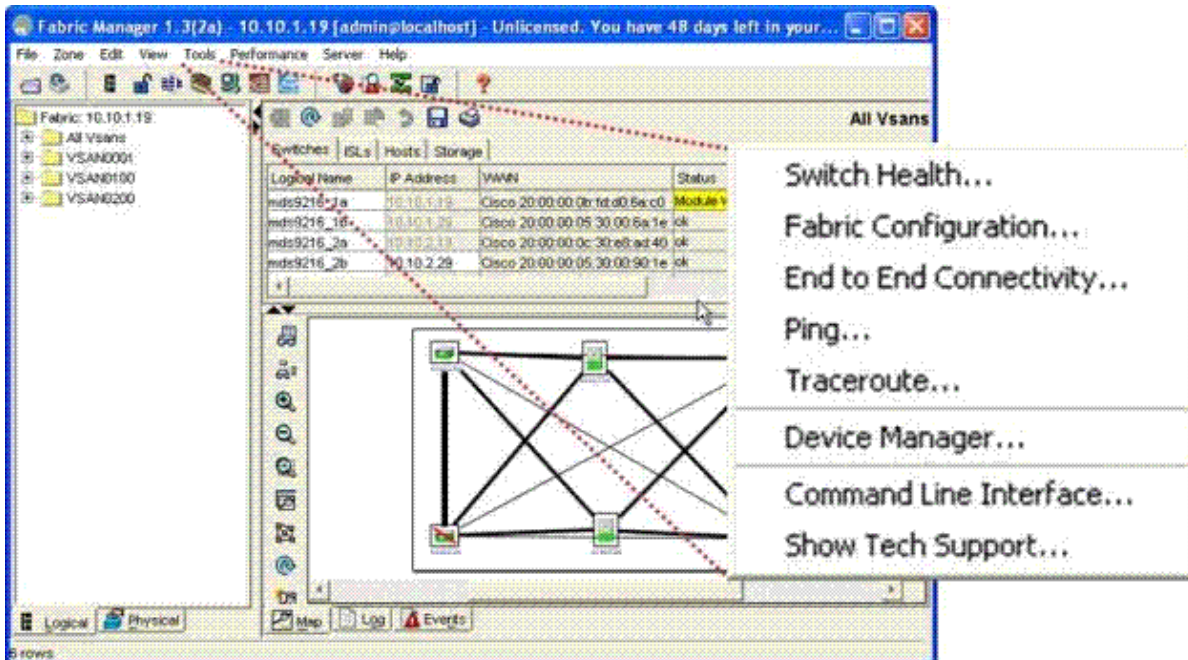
Fabric Manager 1.3(2a) - 10.10.1.19 [admin@localhost] - Unlicensed. You have 48 days left in your...

File Zone Edit View Tools Performance Server Help

Fabric: 10.10.1.19
All Vsans
VSAN0001
VSAN0100
VSAN0200

All Vsans

Switches ISLs Hosts Storage

| Logical Name | IP Address | WWN | Status |
|---|---|---|---|
| mds9216_1a | 10.10.1.19 | Cisco 20:00:00:0b:fd:d0:6a:c0 | Module W |
| mds9216_1b | 10.10.1.29 | Cisco 20:00:00:05:30:00:6a:1e | ok |
| mds9216_2a | 10.10.2.19 | Cisco 20:00:00:0c:30:e8:ad:40 | ok |
| mds9216_2b | 10.10.2.29 | Cisco 20:00:00:05:30:00:90:1e | ok |

Switch Health...
Fabric Configuration...
End to End Connectivity...
Ping...
Traceroute...
Device Manager...
Command Line Interface...
Show Tech Support...

Logical Physical

Map Log Events

6 rows